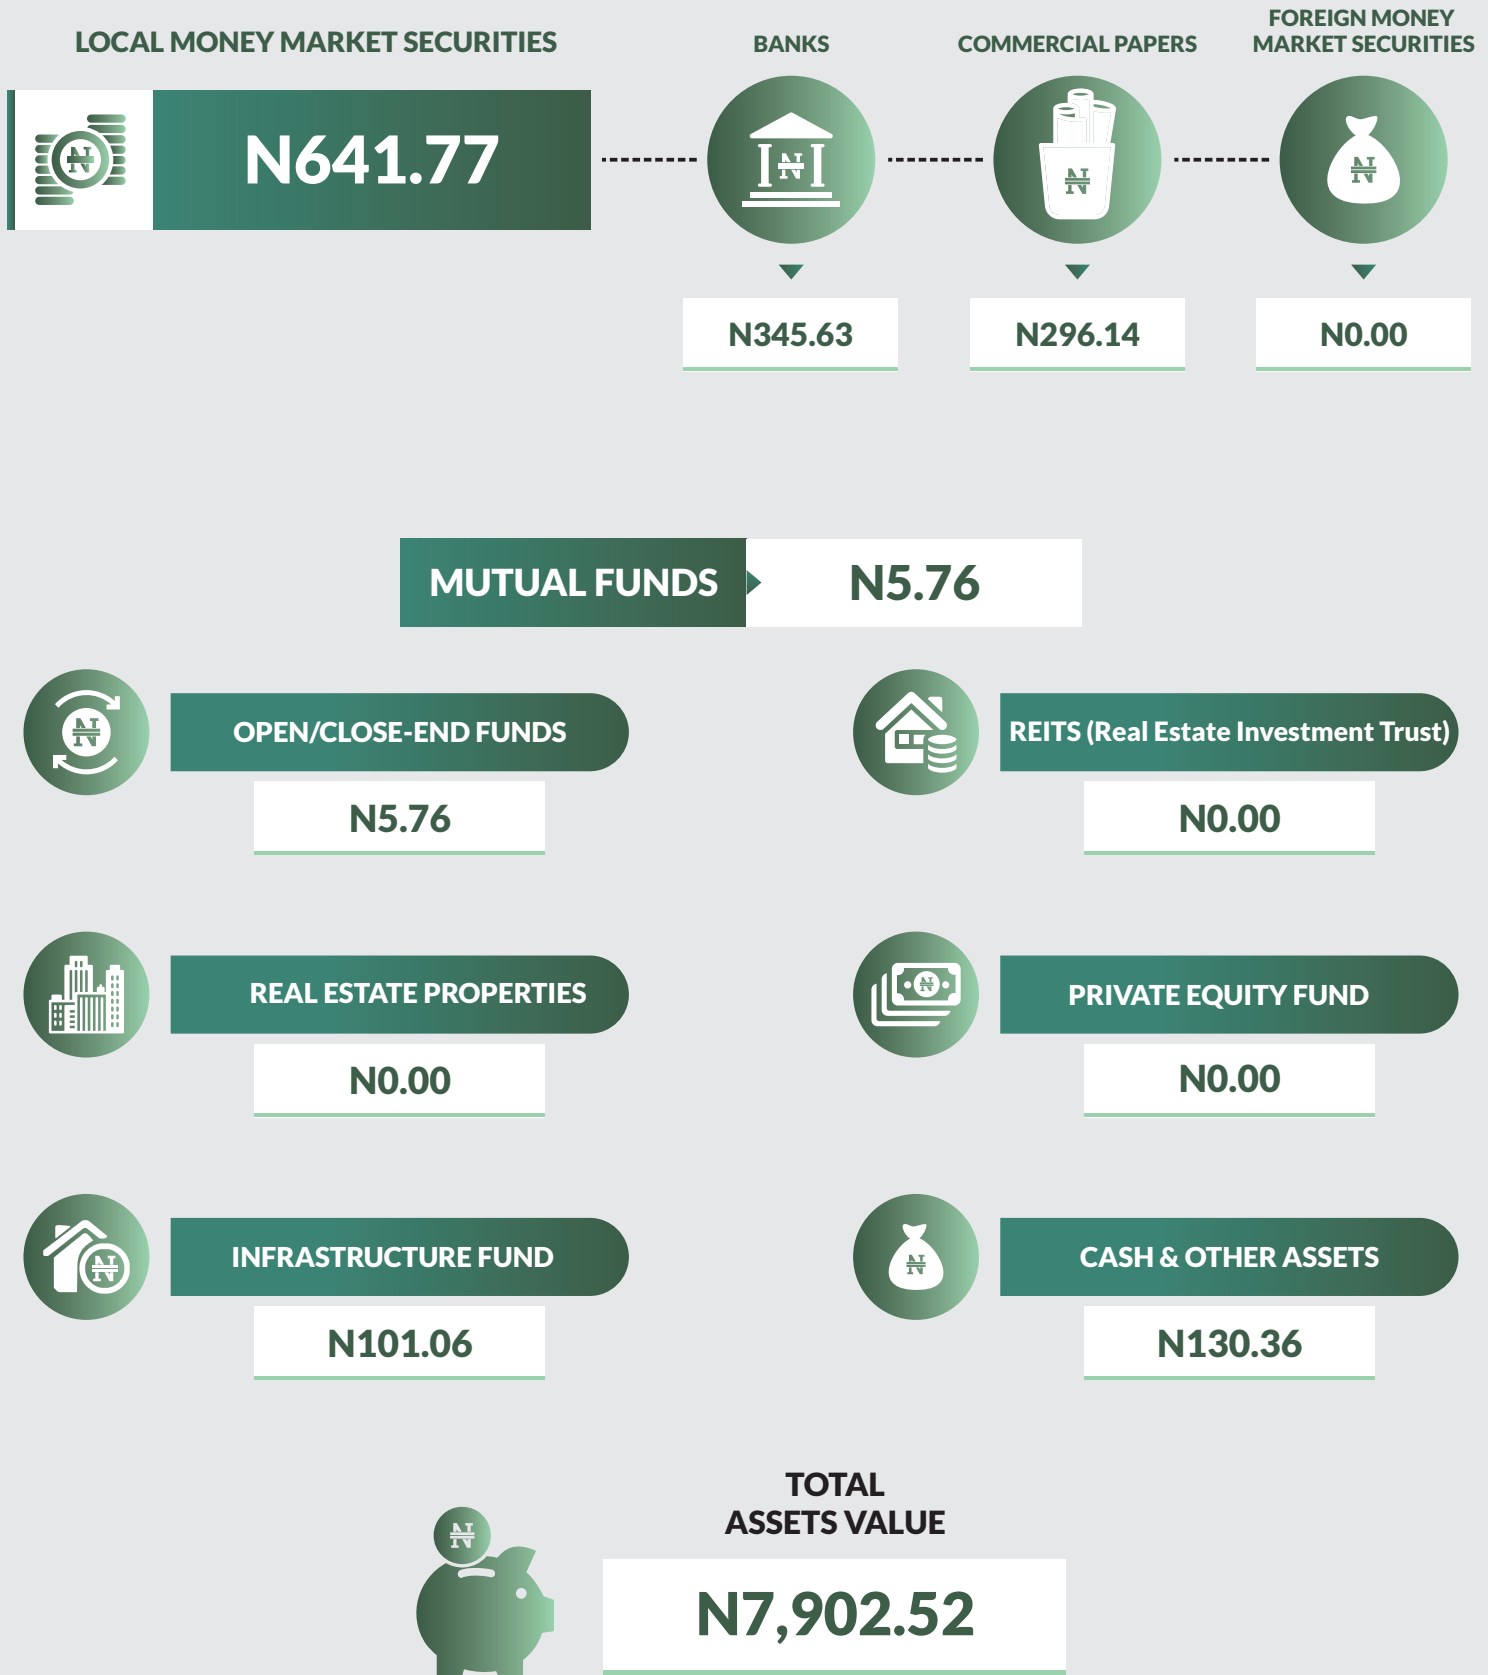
LOCAL MONEY MARKET SECURITIES

N641.77

BANKS

N345.63

COMMERCIAL PAPERS

N296.14

FOREIGN MONEY MARKET SECURITIES

N0.00

MUTUAL FUNDS

N5.76

OPEN/CLOSE-END FUNDS

N5.76

REITS (Real Estate Investment Trust)

N0.00

REAL ESTATE PROPERTIES

N0.00

PRIVATE EQUITY FUND

N0.00

INFRASTRUCTURE FUND

N101.06

CASH & OTHER ASSETS

N130.36

TOTAL ASSETS VALUE

N7,902.52